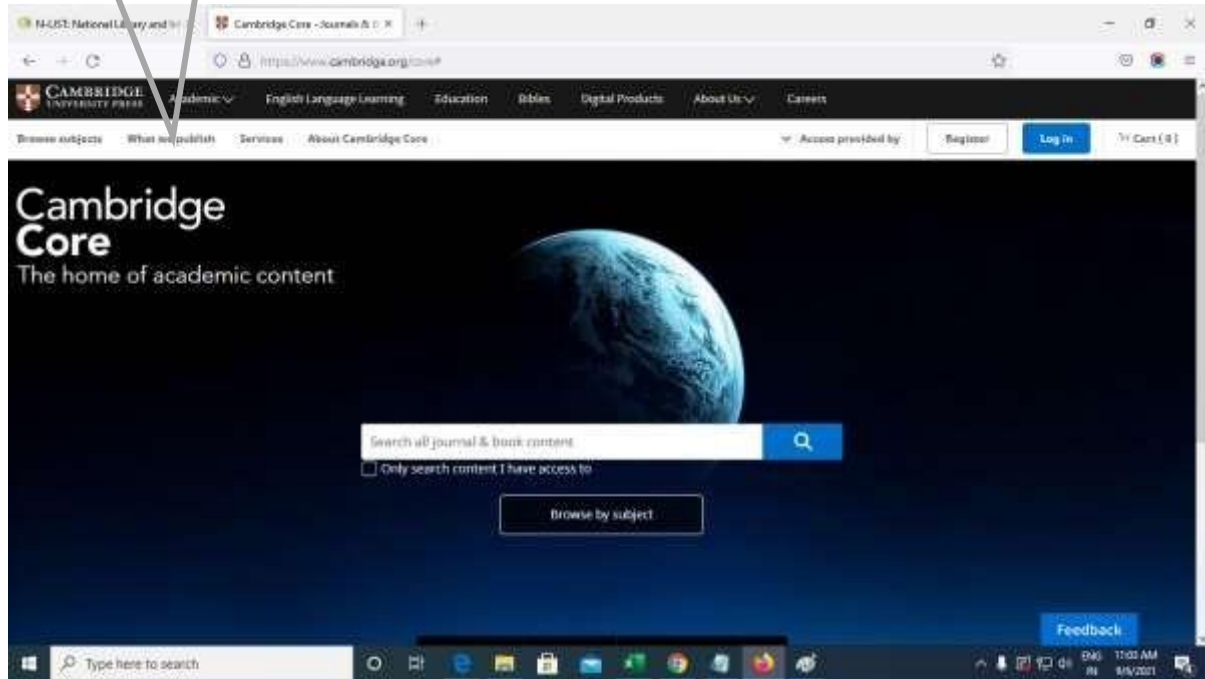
N-LIST: National Library and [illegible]
Cambridge Core - Journals & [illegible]
https://www.cambridge.org/core#
CAMBRIDGE UNIVERSITY PRESS
Academic
English Language Learning
Education
Bibles
Digital Products
About Us
Careers
Browse subjects
What we publish
Services
About Cambridge Core
Access provided by
Register
Log in
Cart (0)

Cambridge
Core
The home of academic content

Search all journal & book content
Only search content I have access to
Browse by subject

Feedback
Type here to search
ENG IN
11:03 AM
9/9/2021